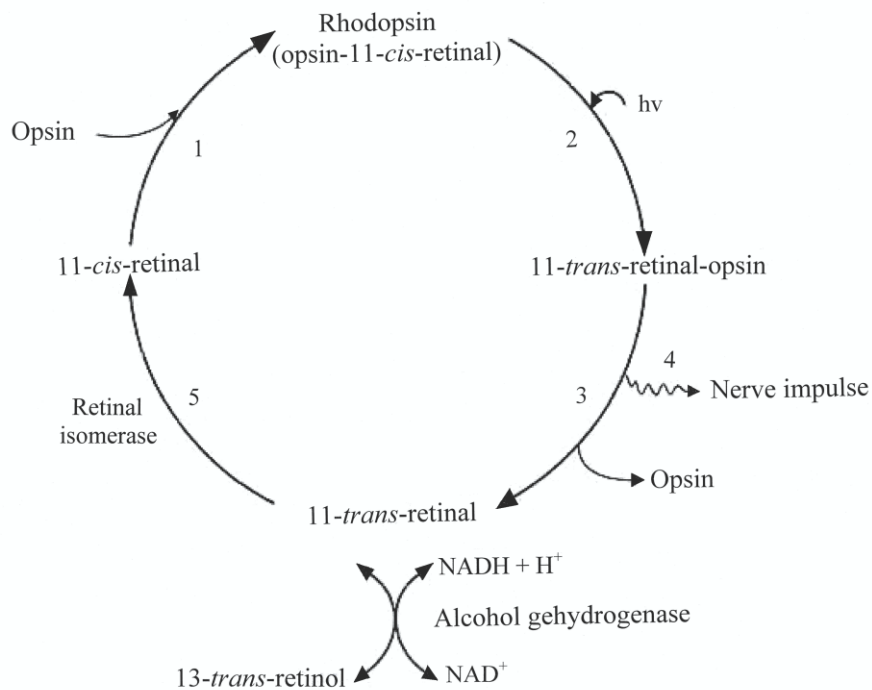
Rhodopsin
(opsin-11-*cis*-retinal)

Opsin

1

hv

2

11-*cis*-retinal

11-*trans*-retinal-opsin

4

Retinal isomerase

5

3

Nerve impulse

Opsin

11-*trans*-retinal

NADH + $H^+$

Alcohol gehydrogenase

13-*trans*-retinol

$NAD^+$